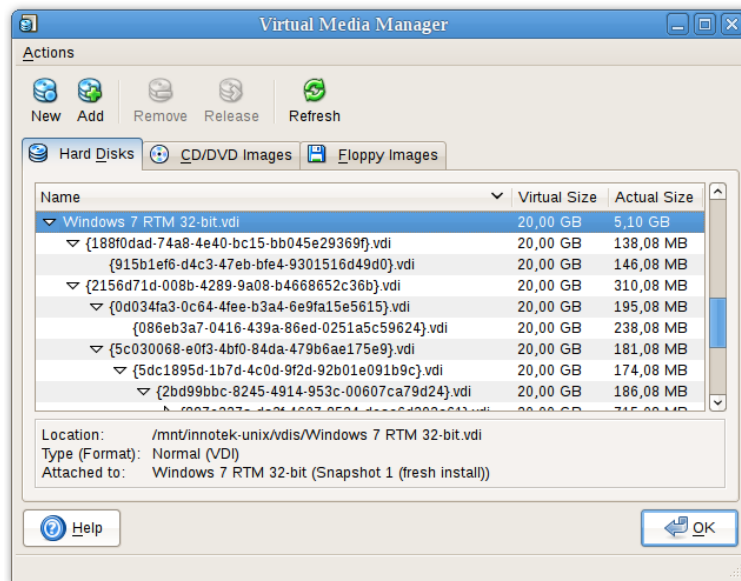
Virtual Media Manager

Actions

New Add Remove Release Refresh

Hard Disks CD/DVD Images Floppy Images

| Name | Virtual Size | Actual Size |
|---|---|---|
| Windows 7 RTM 32-bit.vdi | 20,00 GB | 5,10 GB |
| {188f0dad-74a8-4e40-bc15-bb045e29369f}.vdi | 20,00 GB | 138,08 MB |
| {915b1ef6-d4c3-47eb-bfe4-9301516d49d0}.vdi | 20,00 GB | 146,08 MB |
| {2156d71d-008b-4289-9a08-b4668652c36b}.vdi | 20,00 GB | 310,08 MB |
| {0d034fa3-0c64-4fee-b3a4-6e9fa15e5615}.vdi | 20,00 GB | 195,08 MB |
| {086eb3a7-0416-439a-86ed-0251a5c59624}.vdi | 20,00 GB | 238,08 MB |
| {5c030068-e0f3-4bf0-84da-479b6ae175e9}.vdi | 20,00 GB | 181,08 MB |
| {5dc1895d-1b7d-4c0d-9f2d-92b01e091b9c}.vdi | 20,00 GB | 174,08 MB |
| {2bd99bbc-8245-4914-953c-00607ca79d24}.vdi | 20,00 GB | 186,08 MB |
| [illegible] | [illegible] | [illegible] |

Location: /mnt/innotek-unix/vdis/Windows 7 RTM 32-bit.vdi
Type (Format): Normal (VDI)
Attached to: Windows 7 RTM 32-bit (Snapshot 1 (fresh install))

Help

OK